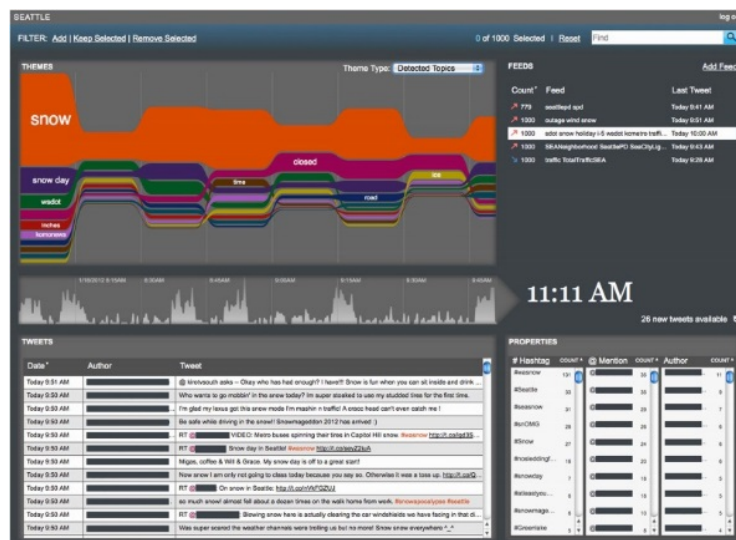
SEATTLE

log o

FILTER: Add | Keep Selected | Remove Selected

0 of 1000 Selected | Reset

Find

THEMES

Theme Type: Detected Topics

snow

snow day

wsdot

inches

closed

time

road

FEEDS

Add Feed

| Count | Feed | Last Tweet |
|---|---|---|
| 779 | seattlepd spd | Today 9:41 AM |
| 1000 | outage wind snow | Today 9:51 AM |
| 1000 | sdot snow holiday i-5 wsdot komo traffi... | Today 10:00 AM |
| 1000 | SEANeighborhood SeattlePD SeaCityLig... | Today 9:43 AM |
| 1000 | traffic TotalTrafficSEA | Today 9:28 AM |

11:11 AM

26 new tweets available

TWEETS

| Date | Author | Tweet |
|---|---|---|
| Today 9:51 AM | | @ kirstysouth asks ~ Okay who has had enough? I have!!! Snow is fun when you can sit inside and drink ... |
| Today 9:53 AM | | Who wants to go mobbin' in the snow today? Im super stoked to use my studded tires for the first time. |
| Today 9:53 AM | | I'm glad my lexus got this snow mode I'm mashin n traffic! A crooo head can't even catch me ! |
| Today 9:53 AM | | Be safe while driving in the snow! Snowmageddon 2012 has arrived :) |
| Today 9:53 AM | | RT @ VIDEO: Metro buses spinning their tires in Capitol Hill snow. #seasnow http://t.co/ad35... |
| Today 9:53 AM | | Snow day in Seattle! #seasnow http://t.co/wyZ3luA |
| Today 9:53 AM | | Migas, coffee & Will & Grace. My snow day is off to a great start! |
| Today 9:53 AM | | Now since I am only not going to class today because you say so. Otherwise it was a toss up. http://t.co/Q... |
| Today 9:53 AM | | RT @ On snow in Seattle: http://t.co/nVkFQZUU |
| Today 9:53 AM | | so much snow! almost fell about a dozen times on the walk home from work. #snowpocalypse #seattle |
| Today 9:53 AM | | RT @ Blowing snow here is actually clearing the car windshields we have facing in that di... |
| Today 9:53 AM | | Was super scared the weather channels were trolling us but no more! Snow snow everywhere ^_^ |

PROPERTIES

| # Hashtag | COUNT | @ Mention | COUNT | Author | COUNT |
|---|---|---|---|---|---|
| #seasnow | 131 | | 20 | | 11 |
| #Seattle | 32 | | 20 | | 8 |
| #seasnow | 31 | | 20 | | 8 |
| #snOMG | 28 | | 16 | | 6 |
| #Snow | 27 | | 16 | | 6 |
| #nosleddingf... | 19 | | 16 | | 5 |
| #snowday | 7 | | 15 | | 5 |
| #atleastyou... | 6 | | 15 | | 5 |
| #snowmage... | 6 | | 15 | | 5 |
| #Greenlake | 5 | | 14 | | 4 |